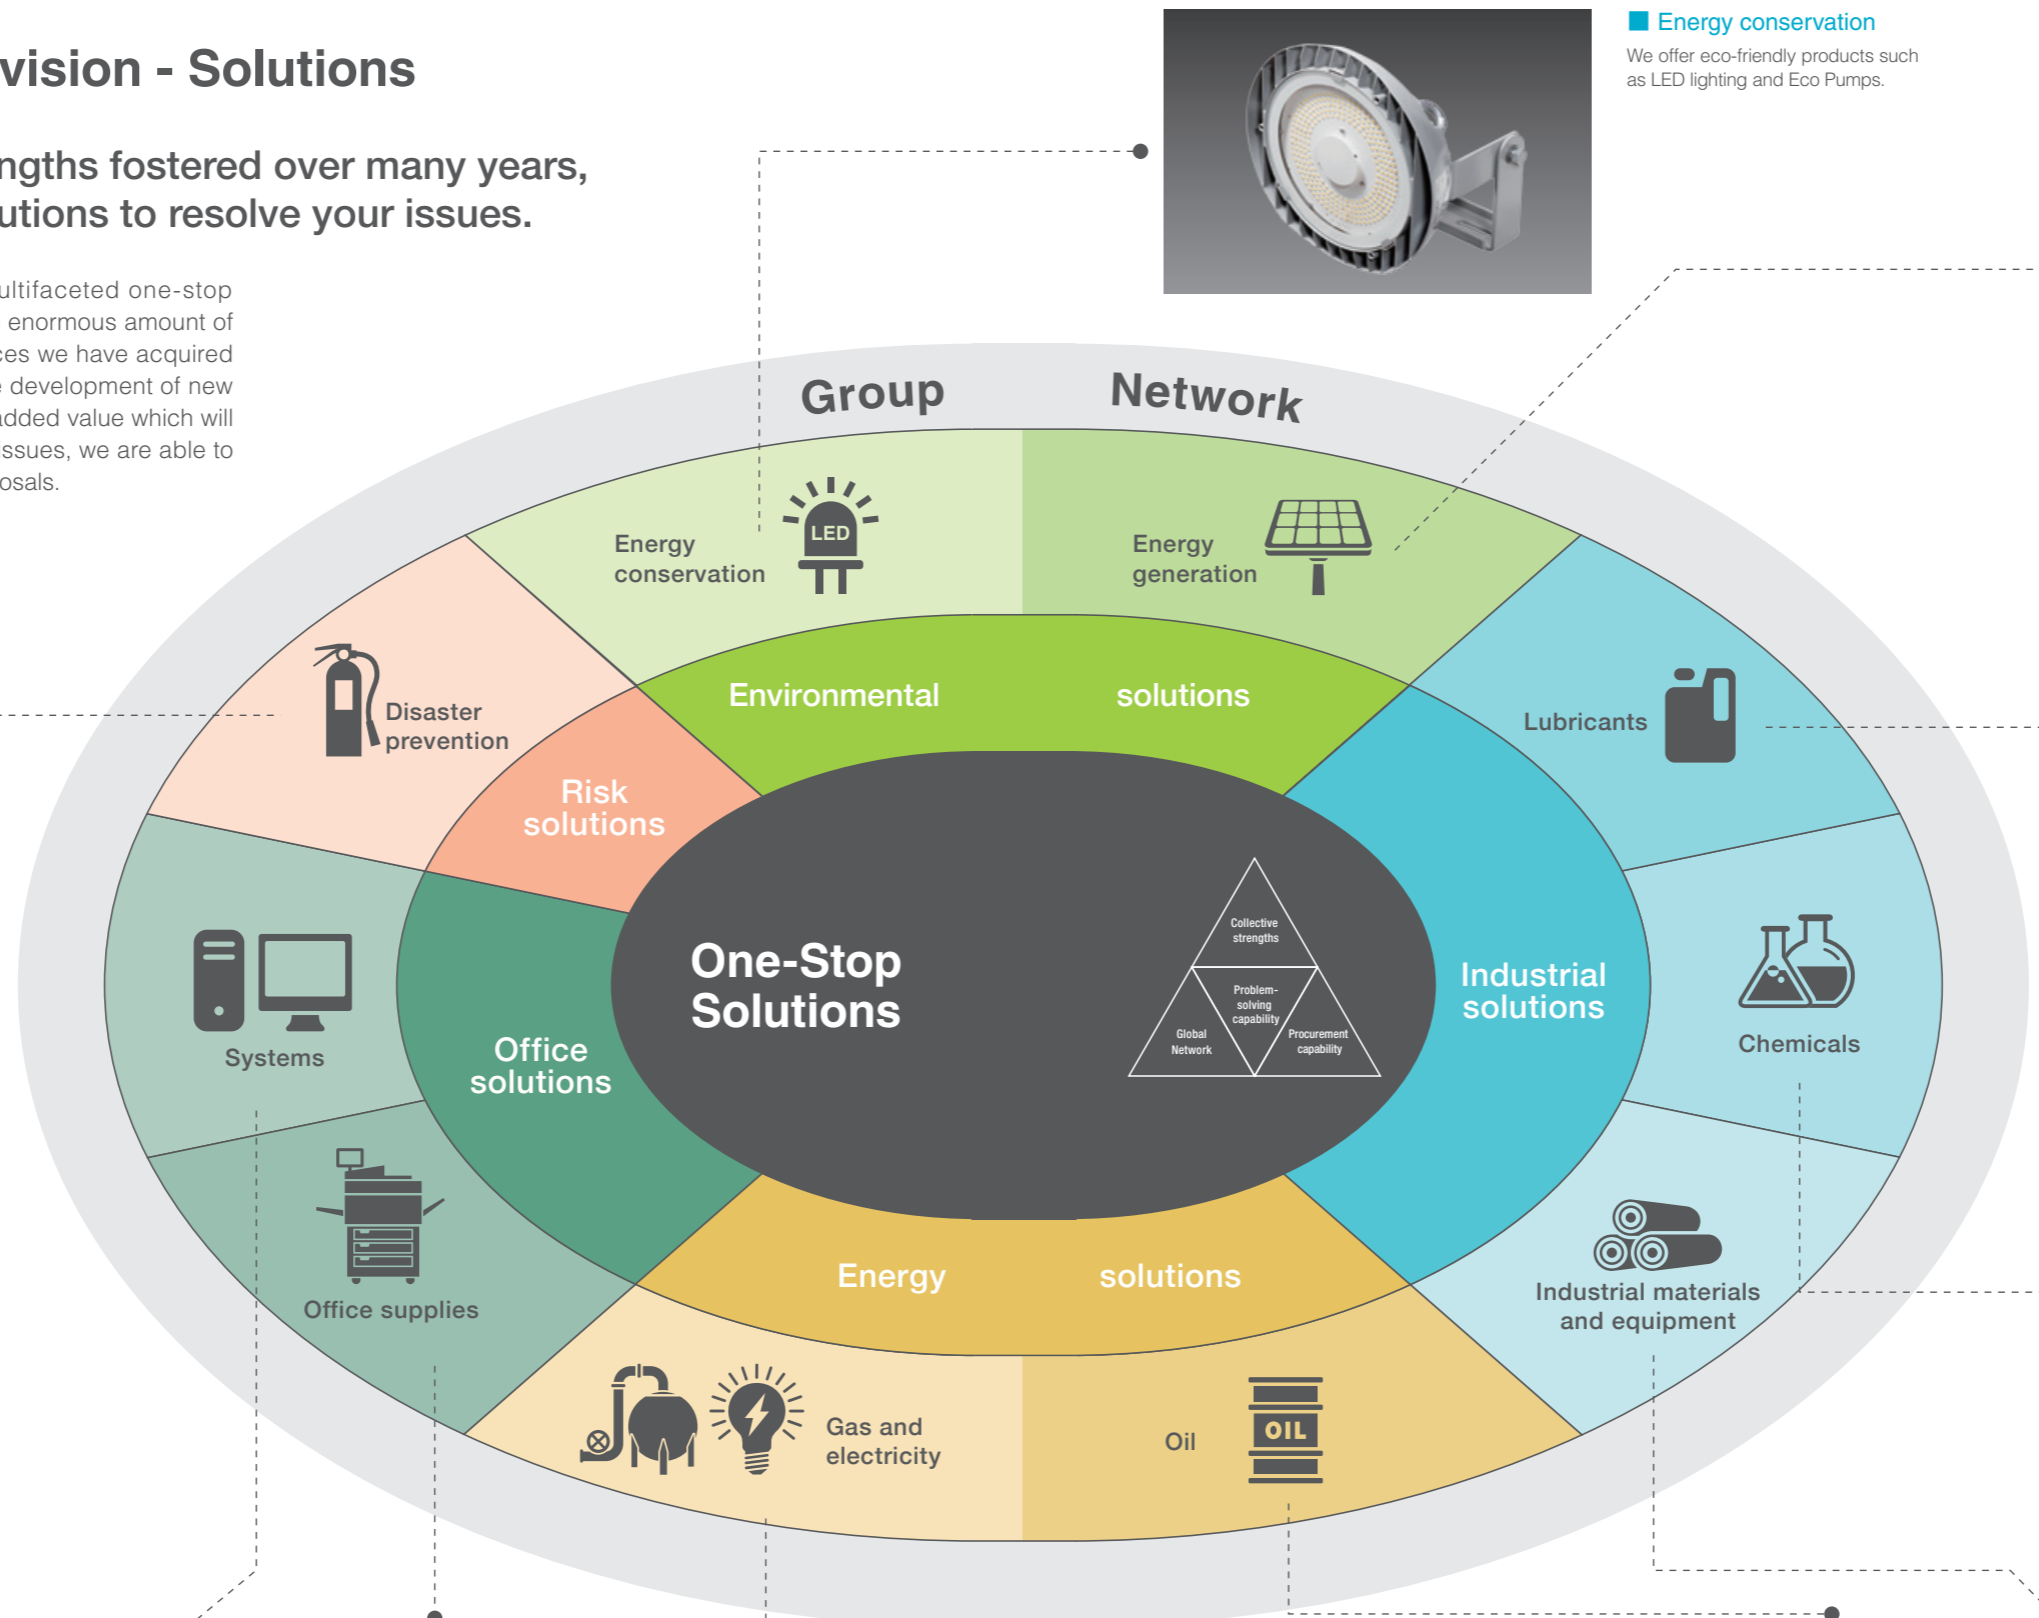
vision - Solutions

ngths fostered over many years, utions to resolve your issues.

ultifaceted one-stop enormous amount of ces we have acquired e development of new dded value which will ssues, we are able to osals.

Energy conservation

We offer eco-friendly products such as LED lighting and Eco Pumps.

Group Network

Energy conservation

LED

Energy generation

Disaster prevention

Environmental solutions

Lubricants

Risk solutions

One-Stop Solutions

Collective strengths

Problem-solving capability

Global Network

Procurement capability

Industrial solutions

Systems

Office solutions

Chemicals

Office supplies

Energy solutions

Industrial materials and equipment

Gas and electricity

Oil

OIL